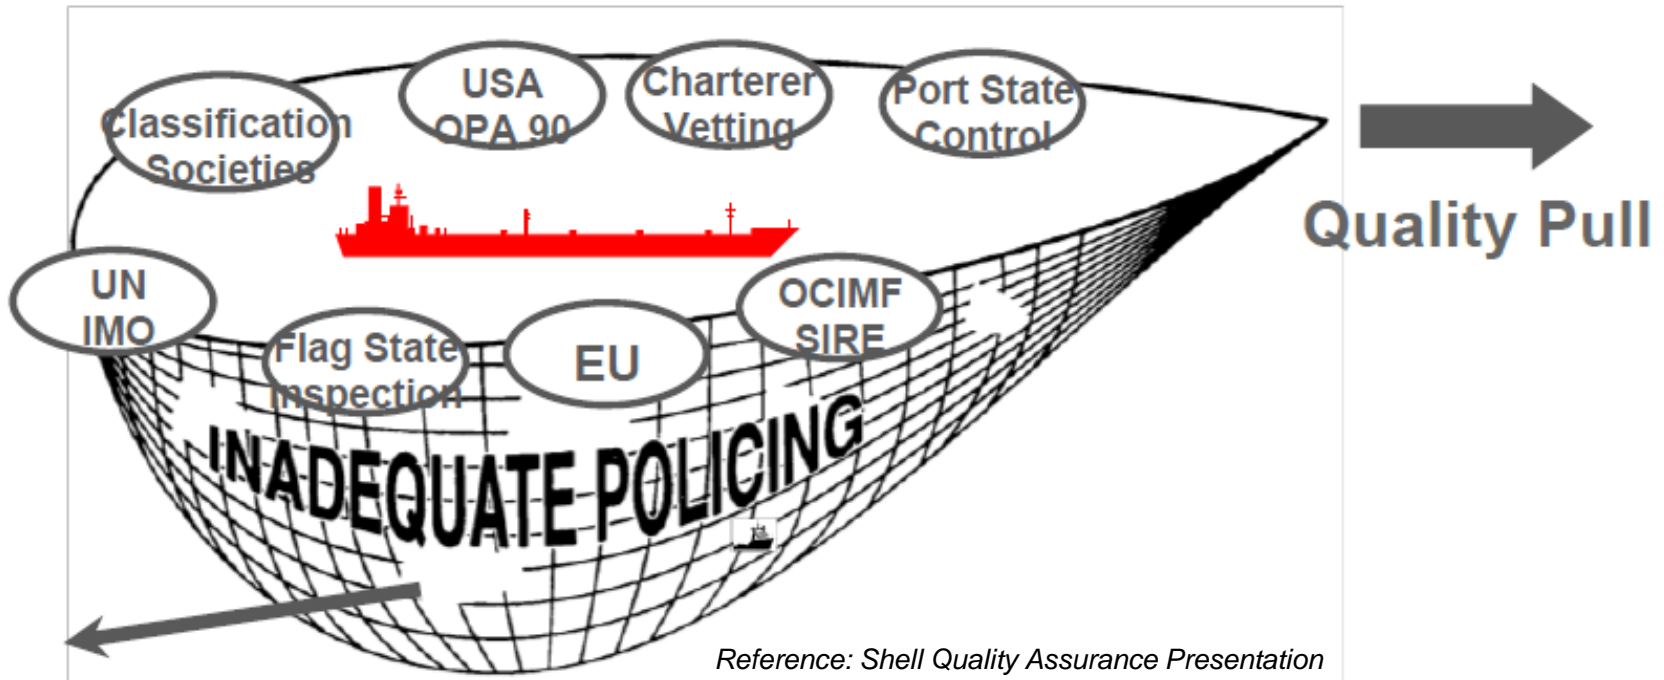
Classification Societies

USA OPA 90

Charterer Vetting

Port State Control

Quality Pull

UN IMO

Flag State Inspection

EU

OCIMF SIRE

INADEQUATE POLICING

Reference: Shell Quality Assurance Presentation